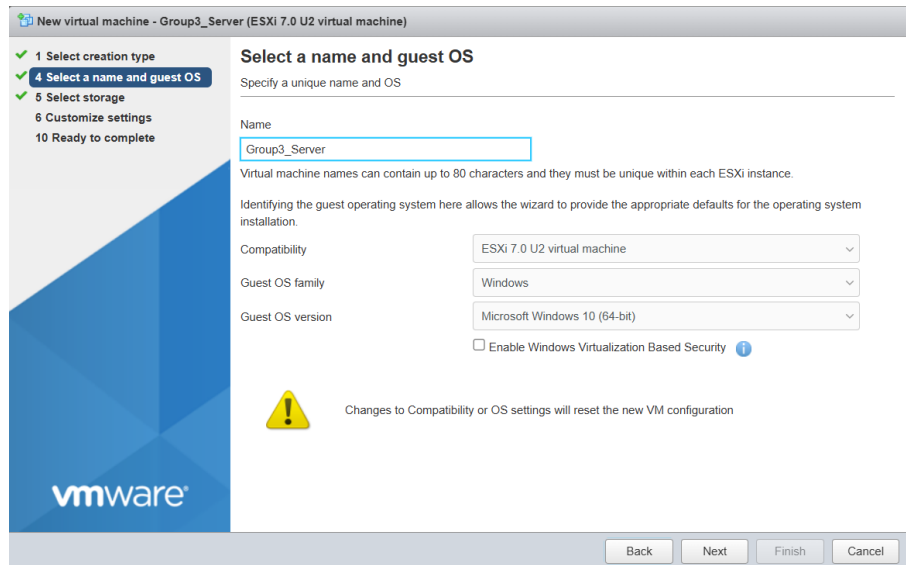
New virtual machine - Group3_Server (ESXi 7.0 U2 virtual machine)

1 Select creation type
4 Select a name and guest OS
5 Select storage
6 Customize settings
10 Ready to complete

vmware

Select a name and guest OS
Specify a unique name and OS

Name
Group3_Server
Virtual machine names can contain up to 80 characters and they must be unique within each ESXi instance.

Identifying the guest operating system here allows the wizard to provide the appropriate defaults for the operating system installation.

Compatibility ESXi 7.0 U2 virtual machine
Guest OS family Windows
Guest OS version Microsoft Windows 10 (64-bit)
Enable Windows Virtualization Based Security

Changes to Compatibility or OS settings will reset the new VM configuration

Back Next Finish Cancel